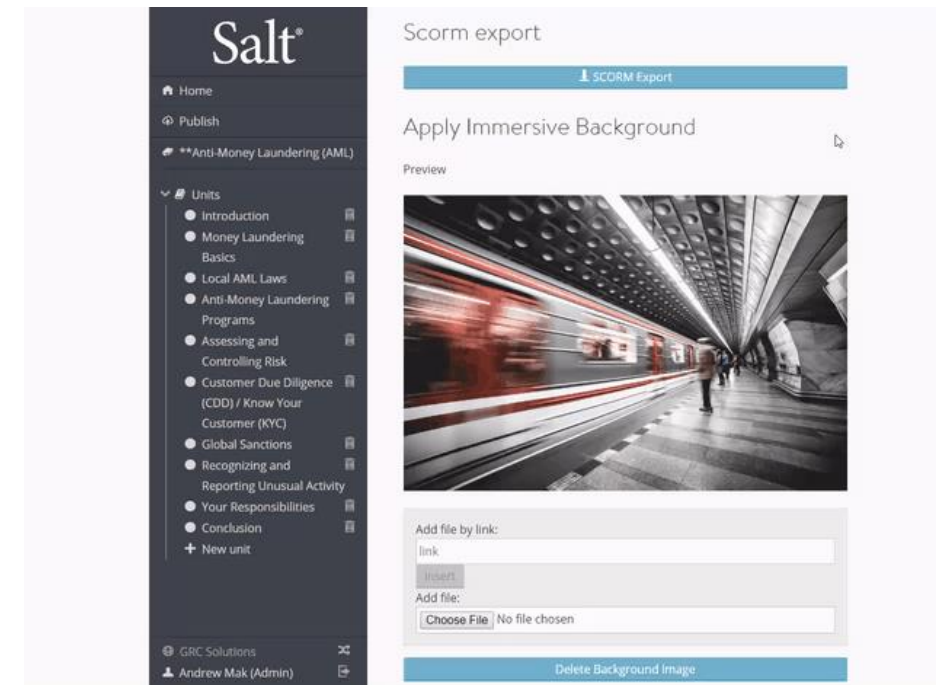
Salt®

Home
Publish
**Anti-Money Laundering (AML)

Units
Introduction
Money Laundering Basics
Local AML Laws
Anti-Money Laundering Programs
Assessing and Controlling Risk
Customer Due Diligence (CDD) / Know Your Customer (KYC)
Global Sanctions
Recognizing and Reporting Unusual Activity
Your Responsibilities
Conclusion
+ New unit

GRC Solutions
Andrew Mak (Admin)

Scorm export

SCORM Export

Apply Immersive Background

Preview

Add file by link:
link
Insert
Add file:
Choose File No file chosen

Delete Background Image